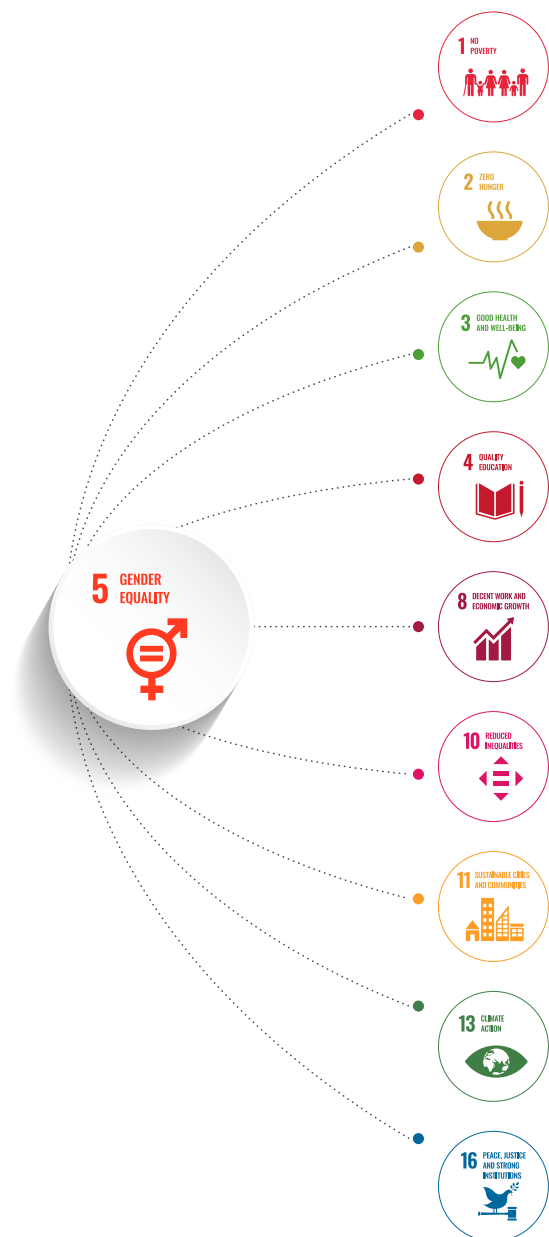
5 GENDER EQUALITY

1 NO POVERTY

2 ZERO HUNGER

3 GOOD HEALTH AND WELL-BEING

4 QUALITY EDUCATION

8 DECENT WORK AND ECONOMIC GROWTH

10 REDUCED INEQUALITIES

11 SUSTAINABLE CITIES AND COMMUNITIES

13 CLIMATE ACTION

16 PEACE, JUSTICE AND STRONG INSTITUTIONS